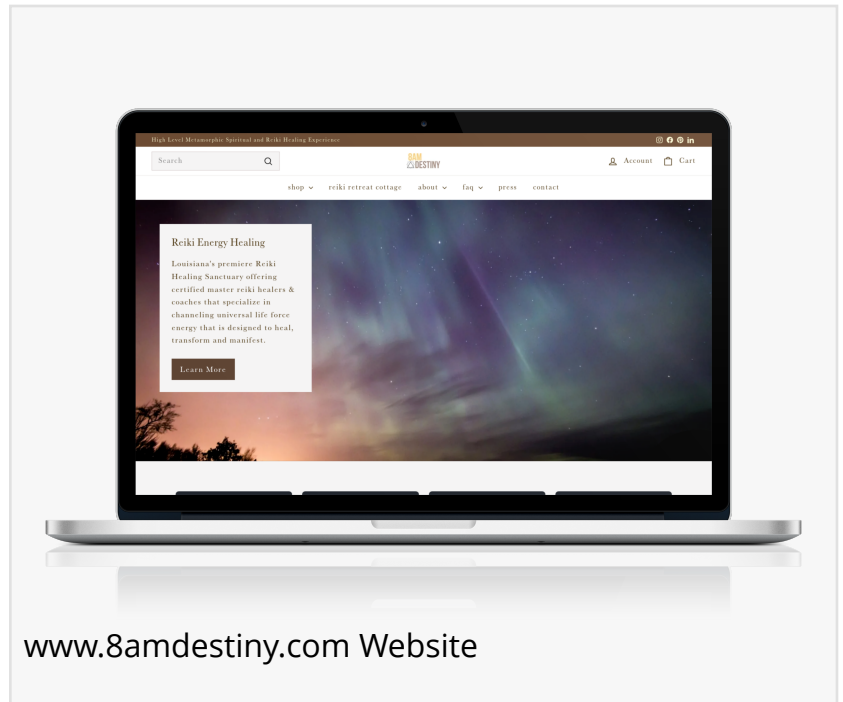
High Level Metamorphic Spiritual and Reiki Healing Experience

Search

8AM DESTINY

Account Cart

shop reiki retreat cottage about faq press contact

Reiki Energy Healing

Louisiana's premiere Reiki Healing Sanctuary offering certified master reiki healers & coaches that specialize in channeling universal life force energy that is designed to heal, transform and manifest.

Learn More

www.8amdestiny.com Website